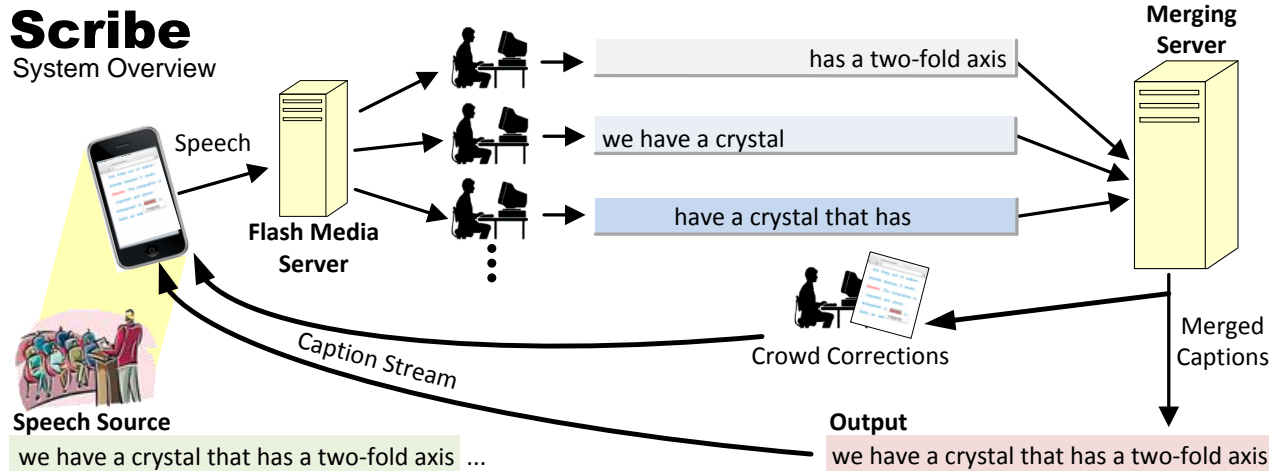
Scribe
System Overview

Speech

Flash Media Server

has a two-fold axis

we have a crystal

have a crystal that has

Merging Server

Crowd Corrections

Merged Captions

Caption Stream

Speech Source

we have a crystal that has a two-fold axis ...

Output

we have a crystal that has a two-fold axis